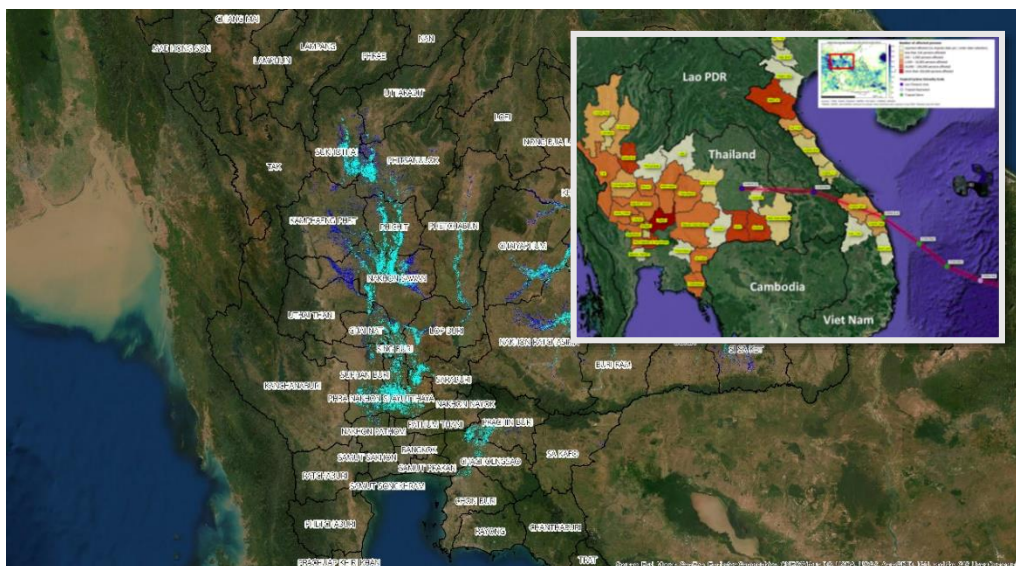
CHIANG MAI
MAE HONG SON
LAMPANG
PHRAE
NAN
LAMPHUN
UTTARADIT
LOEI
SUKHOTHAI
PHITSANULOK
NONG BUA LAM PHU
TAK
KAMPHAENG PHET
PHICHIT
PHETCHABUN
CHAIYAPHUM
NAKHON SAWAN
UTHAI THANI
CHAI NAT
LOP BURI
SING BURI
NAKHON RATCHASIMA
SUPHAN BURI
SARABURI
KANCHANABURI
PHRA NAKHON SI AYUTTHAYA
NAKHON NAYOK
PATHUM THANI
PRACHIN BURI
NAKHON PATHOM
BANGKOK
SAMUT SAKHON
SAMUT PRAKAN
CHACHOENGSAO
SA KAEO
RATCHABURI
SAMUT SONGKHRAM
CHON BURI
PHETCHABURI
RAYONG
CHANTHABURI
PRACHUAP KHIRI KHAN
TRAT
BURI RAM
SI SA KET
Lao PDR
Thailand
Cambodia
Viet Nam
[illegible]